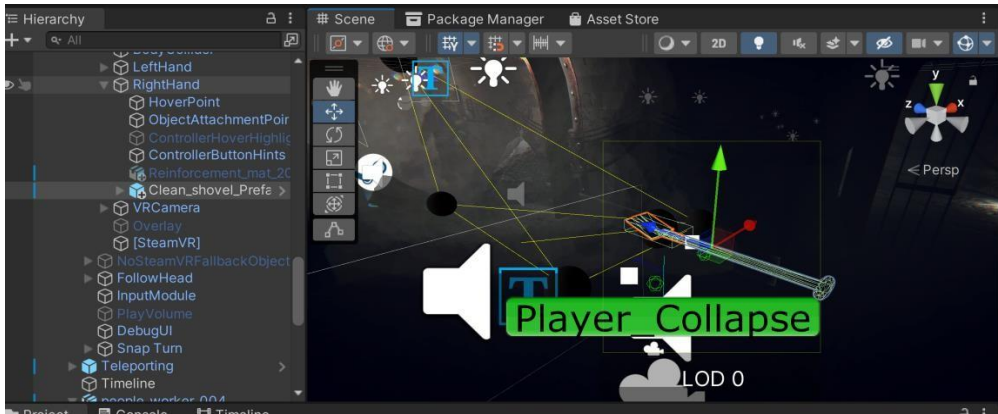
Hierarchy
All
BodyCollider
LeftHand
RightHand
HoverPoint
ObjectAttachmentPoir
ControllerHoverHighlig
ControllerButtonHints
Reinforcement_mat_20
Clean_shovel_Prefa
VRCamera
Overlay
[SteamVR]
NoSteamVRFallbackObject
FollowHead
InputModule
PlayVolume
DebugUI
Snap Turn
Teleporting
Timeline
people_worker_004
Project Console Timeline

Scene
Package Manager
Asset Store
2D
y
z
x
< Persp
Player_Collapse
LOD 0